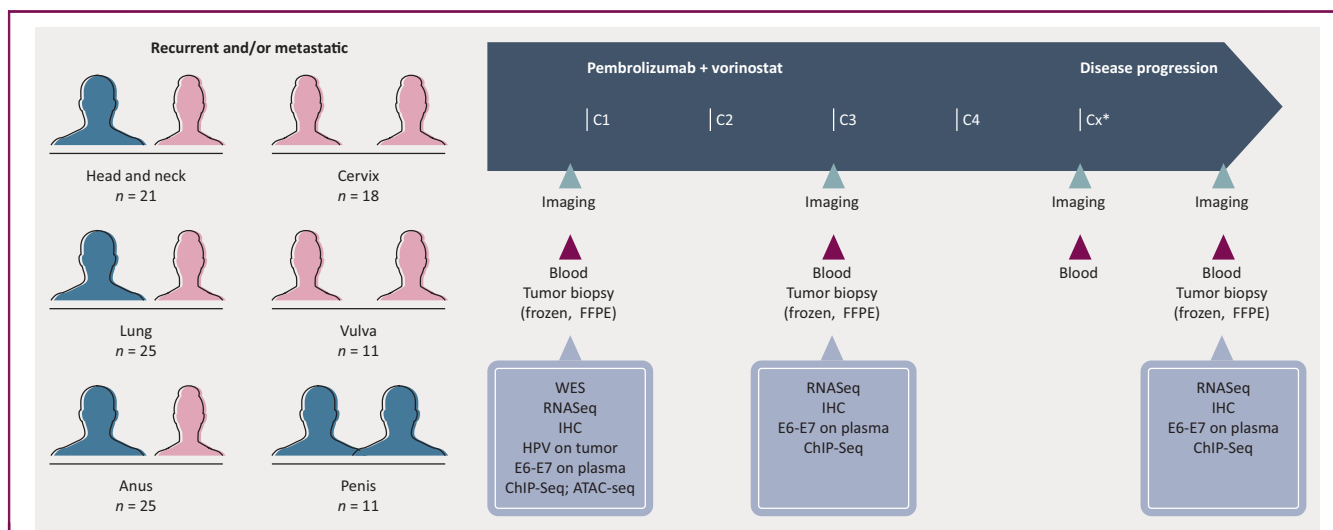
Recurrent and/or metastatic

Head and neck
$n$ = 21

Cervix
$n$ = 18

Lung
$n$ = 25

Vulva
$n$ = 11

Anus
$n$ = 25

Penis
$n$ = 11

Pembrolizumab + vorinostat

Disease progression

C1

C2

C3

C4

Cx*

Imaging

Blood
Tumor biopsy
(frozen, FFPE)

WES
RNASeq
IHC
HPV on tumor
E6-E7 on plasma
ChIP-Seq; ATAC-seq

Imaging

Blood
Tumor biopsy
(frozen, FFPE)

RNASeq
IHC
E6-E7 on plasma
ChIP-Seq

Imaging

Blood

Imaging

Blood
Tumor biopsy
(frozen, FFPE)

RNASeq
IHC
E6-E7 on plasma
ChIP-Seq